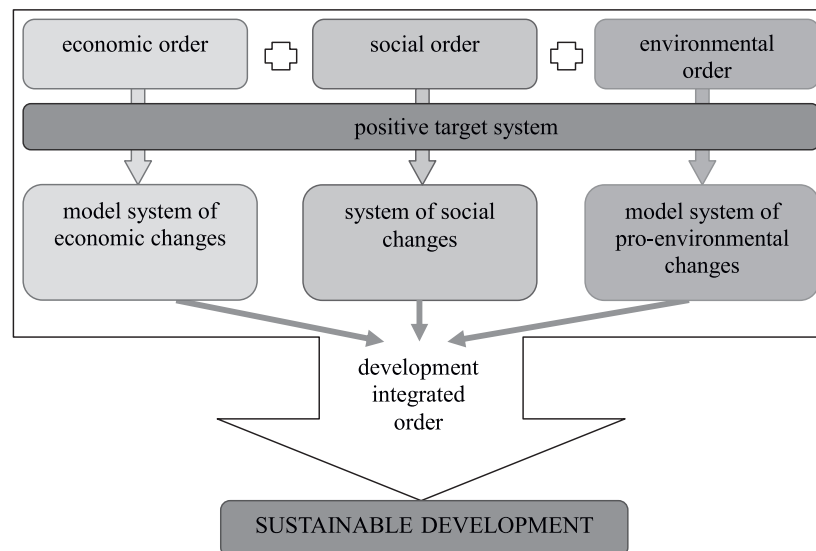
economic order

social order

environmental order

positive target system

model system of economic changes

system of social changes

model system of pro-environmental changes

development integrated order

SUSTAINABLE DEVELOPMENT